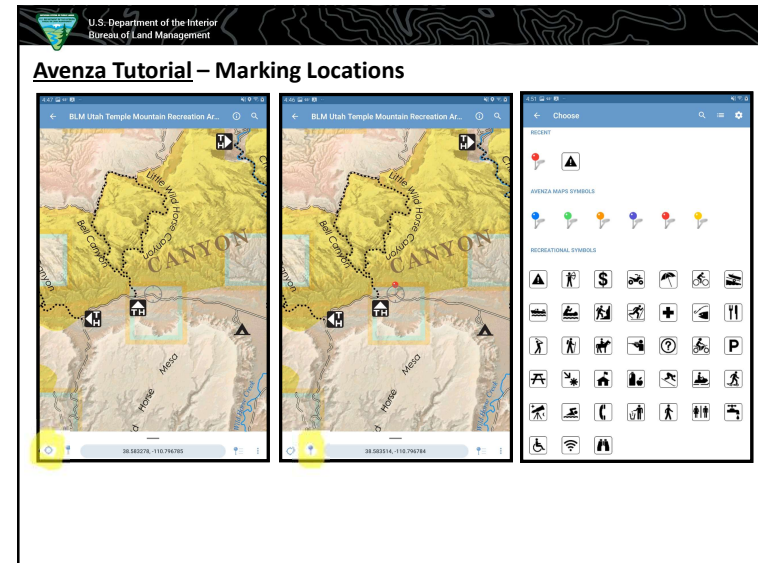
U.S. Department of the Interior
Bureau of Land Management

Avenza Tutorial – Marking Locations

4:47

BLM Utah Temple Mountain Recreation Ar...

Little Wild Horse Canyon

Bell Canyon

CANYON

TH

Mesa

Horse

38.583278, -110.796785

4:46

BLM Utah Temple Mountain Recreation Ar...

Little Wild Horse Canyon

Bell Canyon

CANYON

TH

Mesa

Horse

38.583514, -110.796784

4:51

Choose

RECENT

AVENZA MAPS SYMBOLS

RECREATIONAL SYMBOLS

$

P